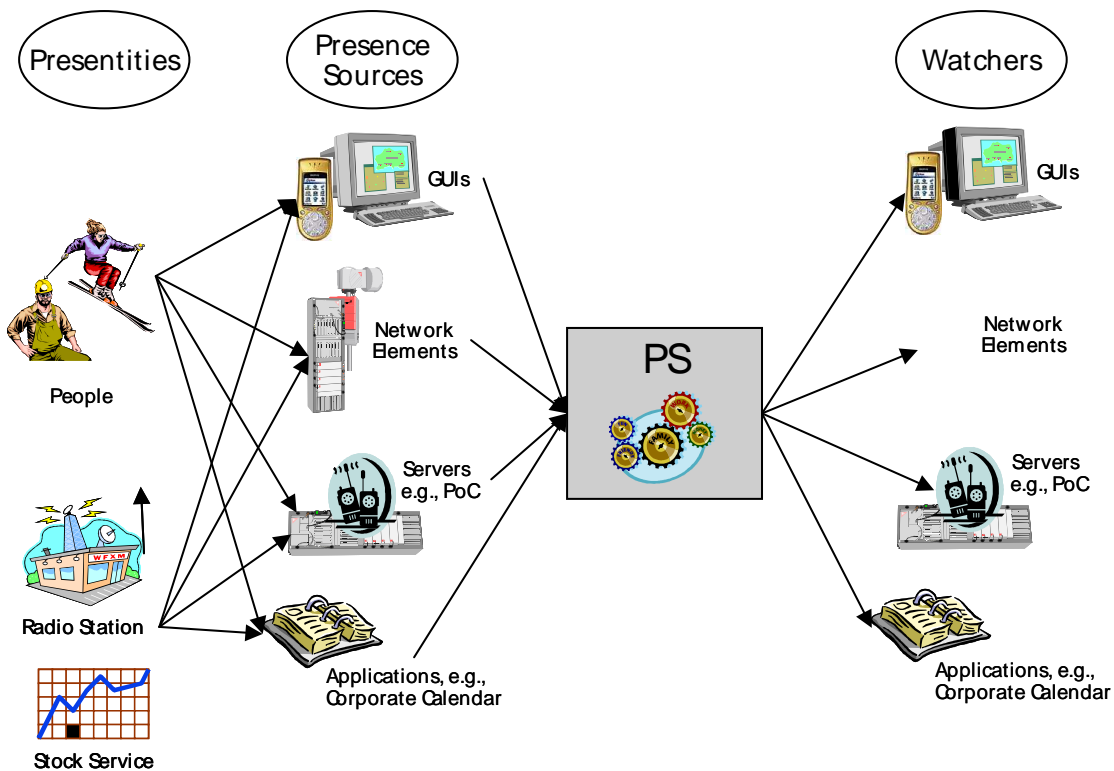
Presentities

Presence Sources

Watchers

GUIs

Network Elements

Servers e.g., PoC

Applications, e.g., Corporate Calendar

People

Radio Station

WFXM

Stock Service

PS

GUIs

Network Elements

Servers e.g., PoC

Applications, e.g., Corporate Calendar